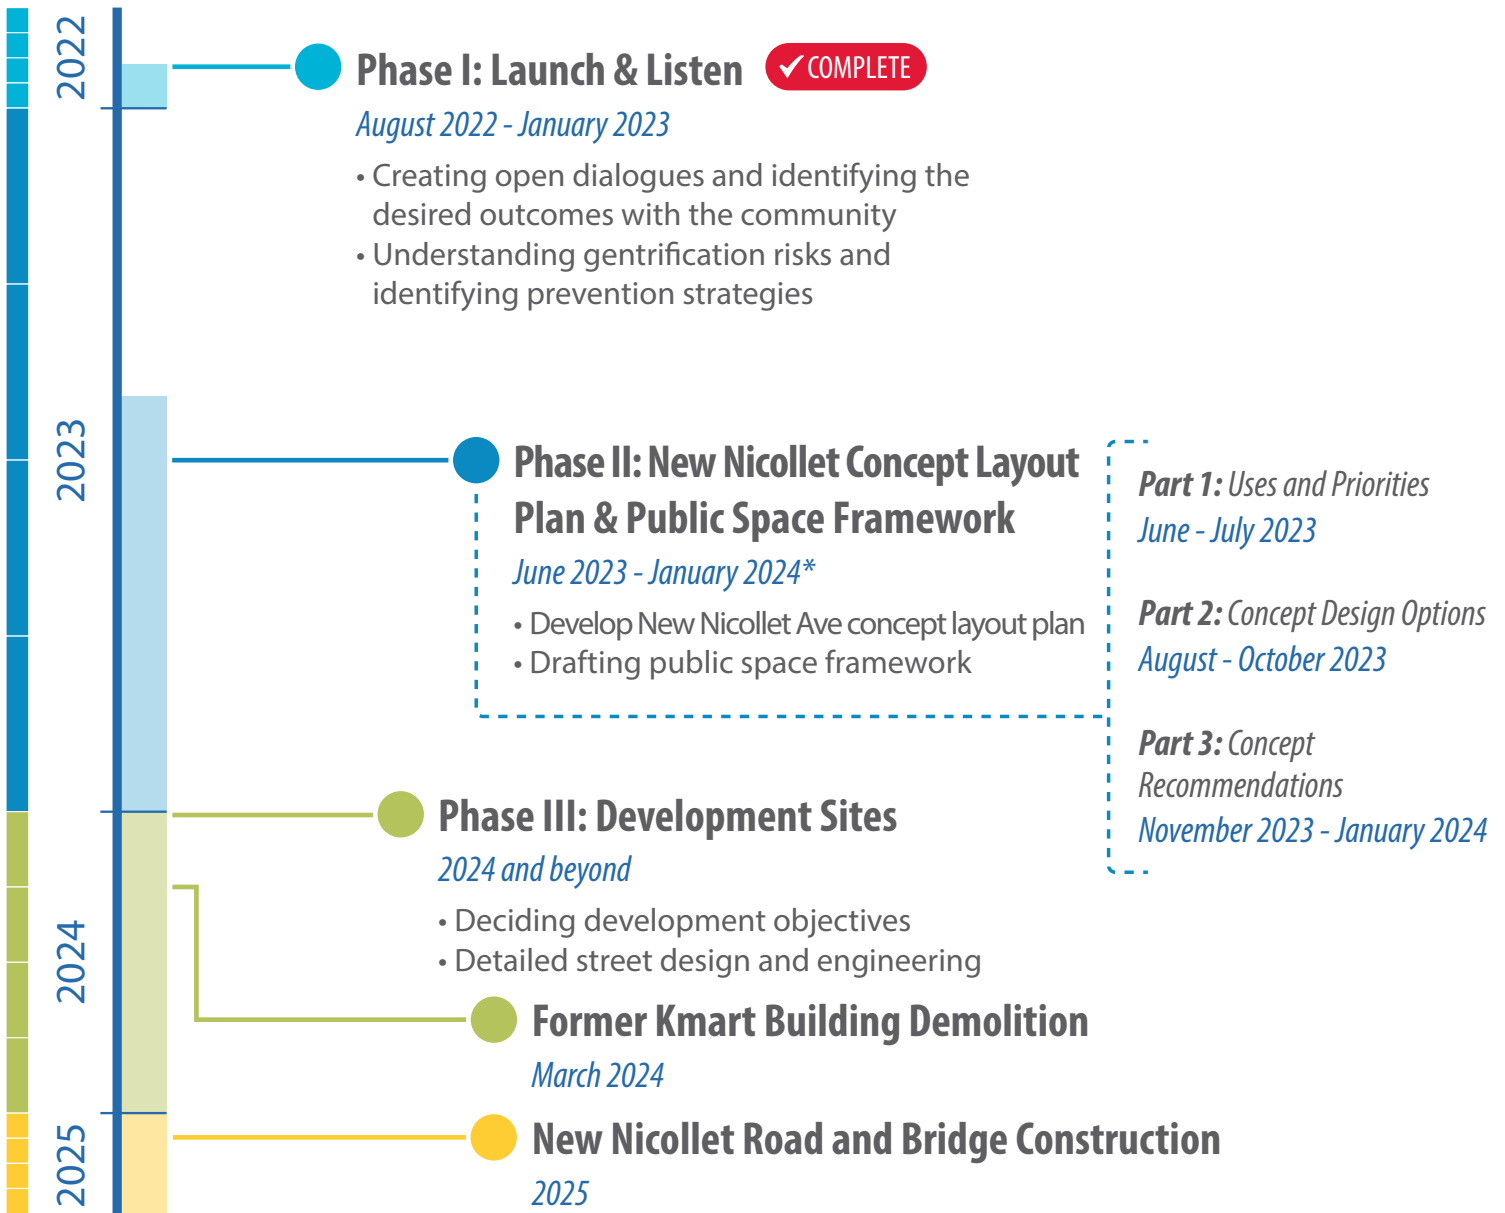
2022

Phase I: Launch & Listen COMPLETE

August 2022 - January 2023

• Creating open dialogues and identifying the desired outcomes with the community
• Understanding gentrification risks and identifying prevention strategies

2023

Phase II: New Nicollet Concept Layout Plan & Public Space Framework

June 2023 - January 2024*

• Develop New Nicollet Ave concept layout plan
• Drafting public space framework

Part 1: Uses and Priorities
June - July 2023

Part 2: Concept Design Options
August - October 2023

Part 3: Concept Recommendations
November 2023 - January 2024

Phase III: Development Sites

2024 and beyond

• Deciding development objectives
• Detailed street design and engineering

2024

Former Kmart Building Demolition

March 2024

2025

New Nicollet Road and Bridge Construction

2025